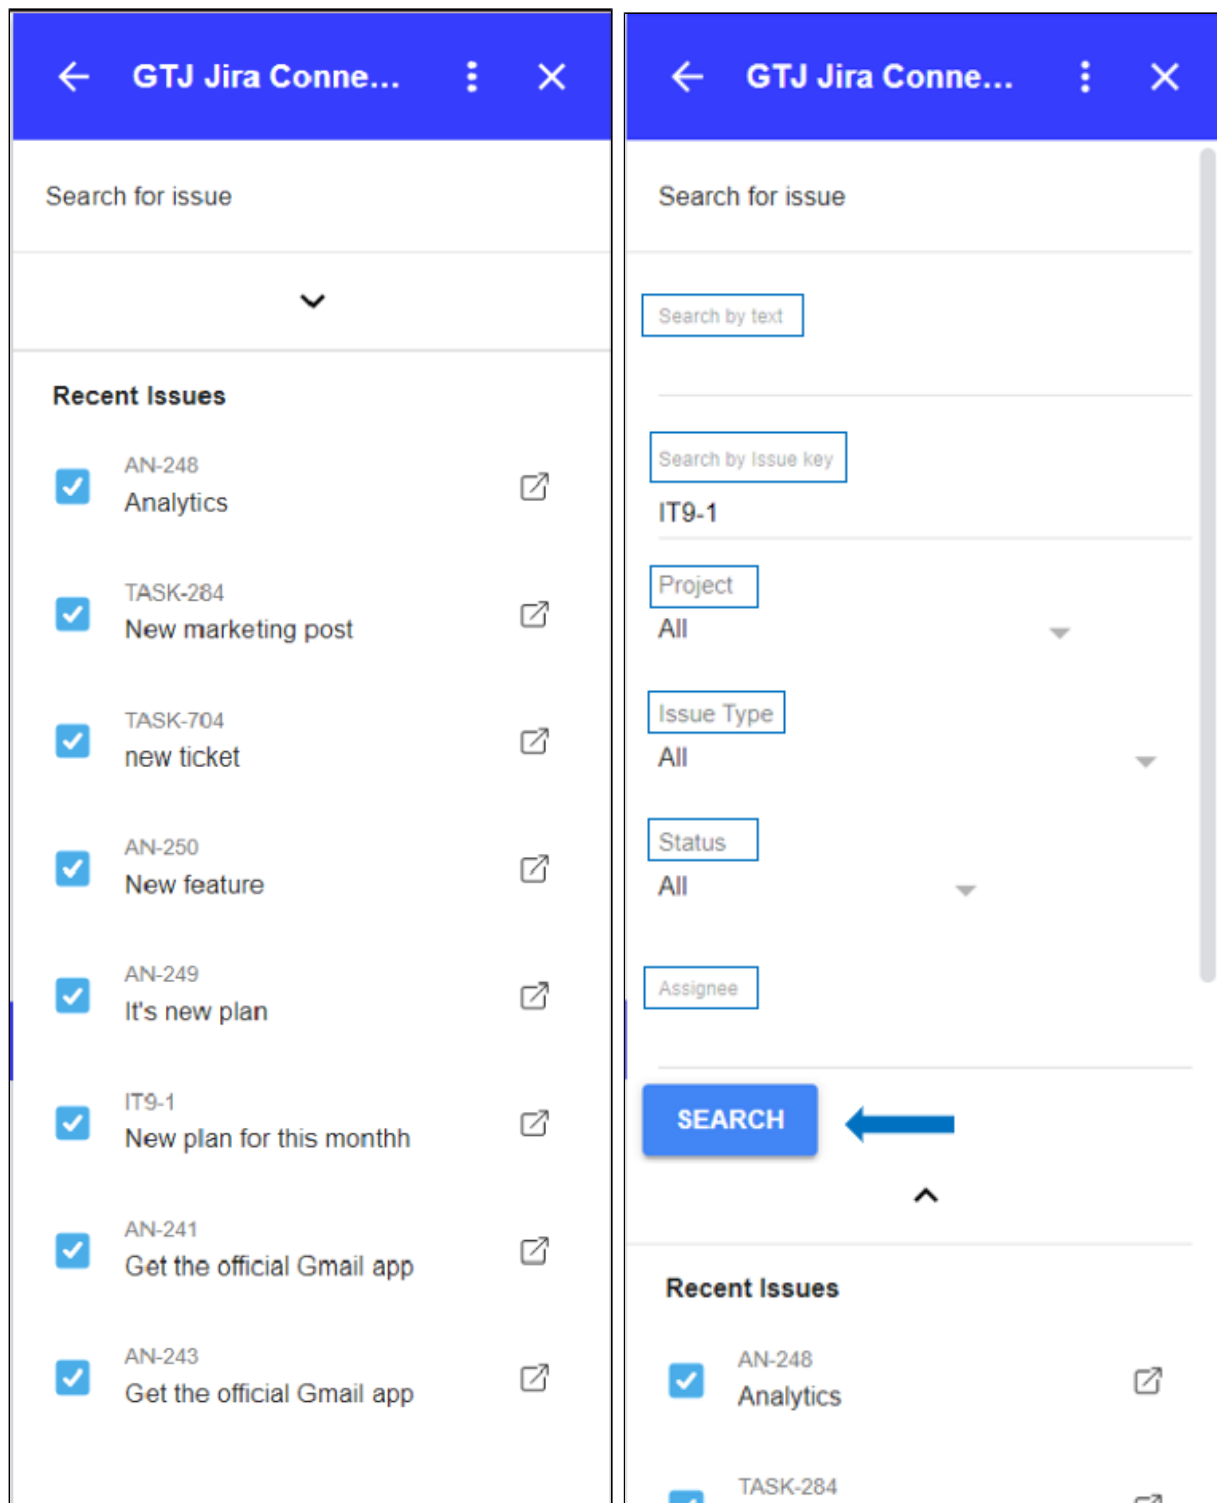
GTJ Jira Conne...

Search for issue

Recent Issues

AN-248
Analytics

TASK-284
New marketing post

TASK-704
new ticket

AN-250
New feature

AN-249
It's new plan

IT9-1
New plan for this monthh

AN-241
Get the official Gmail app

AN-243
Get the official Gmail app

GTJ Jira Conne...

Search for issue

Search by text

Search by Issue key
IT9-1

Project
All

Issue Type
All

Status
All

Assignee

SEARCH

Recent Issues

AN-248
Analytics

TASK-284